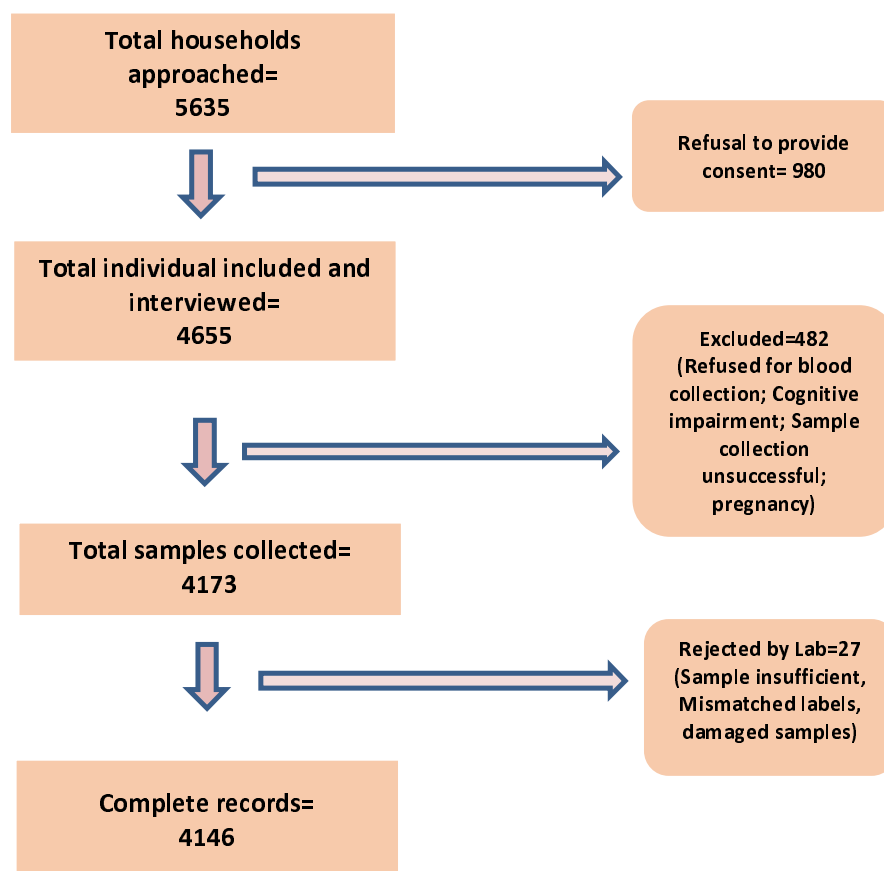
Total households approached= 5635

Refusal to provide consent= 980

Total individual included and interviewed= 4655

Excluded=482 (Refused for blood collection; Cognitive impairment; Sample collection unsuccessful; pregnancy)

Total samples collected= 4173

Rejected by Lab=27 (Sample insufficient, Mismatched labels, damaged samples)

Complete records= 4146